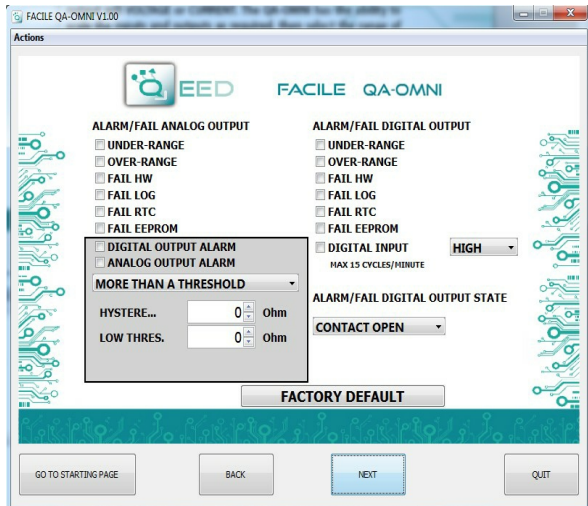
FACILE QA-OMNI V1.00

Actions

QEED FACILE QA-OMNI

ALARM/FAIL ANALOG OUTPUT
UNDER-RANGE
OVER-RANGE
FAIL HW
FAIL LOG
FAIL RTC
FAIL EEPROM
DIGITAL OUTPUT ALARM
ANALOG OUTPUT ALARM
MORE THAN A THRESHOLD
HYSTERE... 0 Ohm
LOW THRES. 0 Ohm

ALARM/FAIL DIGITAL OUTPUT
UNDER-RANGE
OVER-RANGE
FAIL HW
FAIL LOG
FAIL RTC
FAIL EEPROM
DIGITAL INPUT HIGH
MAX 15 CYCLES/MINUTE

ALARM/FAIL DIGITAL OUTPUT STATE
CONTACT OPEN

FACTORY DEFAULT

GO TO STARTING PAGE
BACK
NEXT
QUIT